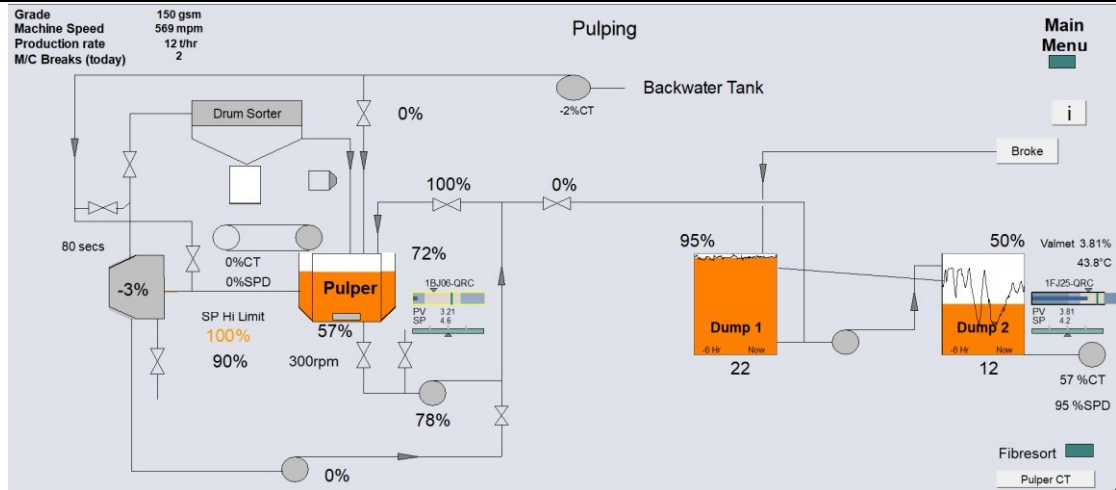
Grade 150 gsm
Machine Speed 569 mpm
Production rate 12 t/hr
M/C Breaks (today) 2

Pulping

Main Menu

Backwater Tank

-2%CT

i

Drum Sorter

0%

Broke

100%

0%

80 secs

0%CT

0%SPD

72%

95%

50%

Valmet 3.81%

43.8°C

-3%

Pulper

1BJ06-QRC

PV 3.21
SP 4.6

1FJ25-QRC

PV 3.81
SP 4.2

SP Hi Limit

100%

57%

Dump 1

Dump 2

-6 Hr Now

-6 Hr Now

90%

300rpm

22

12

57 %CT

78%

95 %SPD

Fibresort

0%

Pulper CT